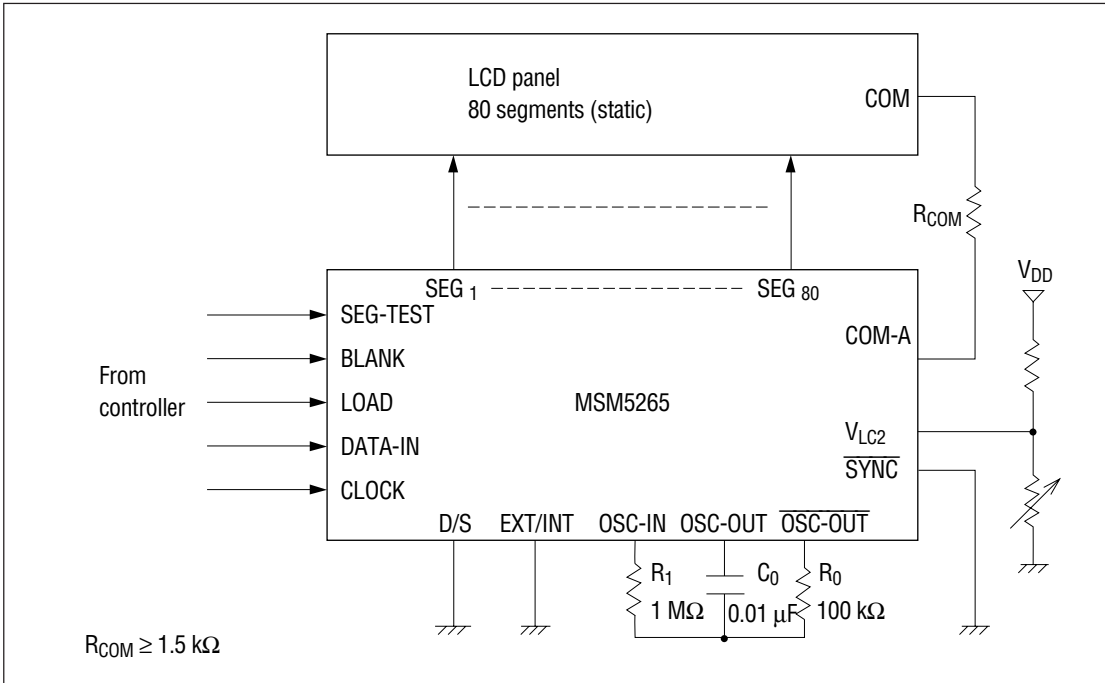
LCD panel
80 segments (static)

COM

$R_{COM}$

$V_{DD}$

SEG $_1$ SEG $_{80}$

SEG-TEST

BLANK

From controller

LOAD

DATA-IN

CLOCK

COM-A

MSM5265

$V_{LC2}$

$\overline{SYNC}$

D/S EXT/INT OSC-IN OSC-OUT $\overline{OSC\text{-}OUT}$

$R_1$
1 MΩ

$C_0$
0.01 μF

$R_0$
100 kΩ

$R_{COM} \geq 1.5$ kΩ